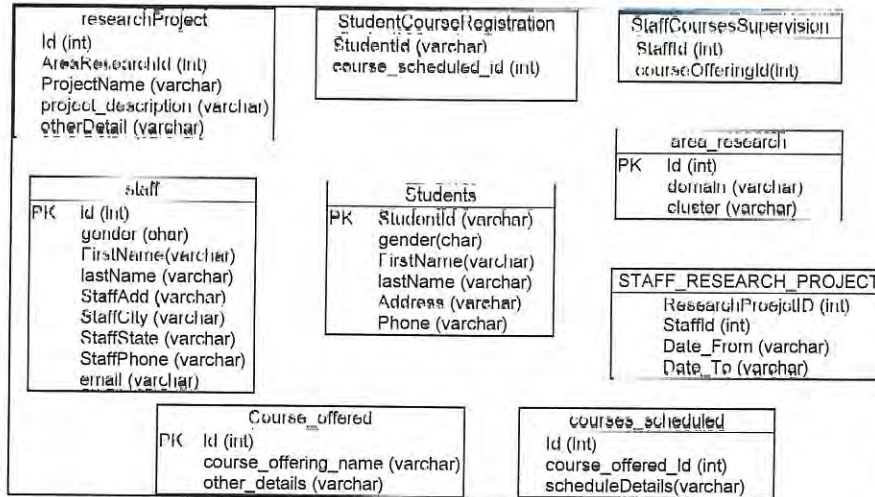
researchProject
Id (int)
AreaResearchId (int)
ProjectName (varchar)
project_description (varchar)
otherDetail (varchar)

StudentCourseRegistration
StudentId (varchar)
course_scheduled_id (int)

StaffCoursesSupervision
StaffId (int)
courseOfferingId(int)

area_research
PK Id (int)
domain (varchar)
cluster (varchar)

staff
PK Id (int)
gender (char)
FirstName(varchar)
lastName (varchar)
StaffAdd (varchar)
StaffCity (varchar)
StaffState (varchar)
StaffPhone (varchar)
email (varchar)

Students
PK StudentId (varchar)
gender(char)
FirstName(varchar)
lastName (varchar)
Address (varchar)
Phone (varchar)

STAFF_RESEARCH_PROJECT
ResearchProejctID (int)
StaffId (int)
Date_From (varchar)
Date_To (varchar)

Course_offered
PK Id (int)
course_offering_name (varchar)
other_details (varchar)

courses_scheduled
Id (Int)
course_offered_Id (int)
scheduleDetails(varchar)